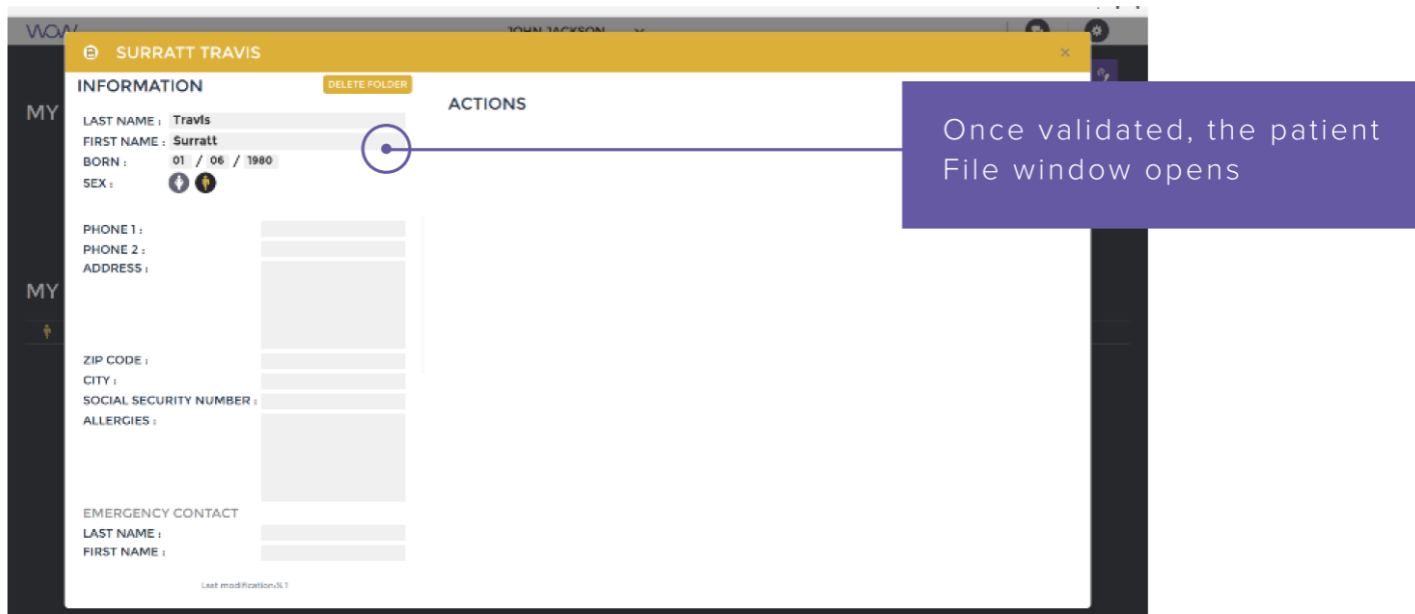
WOW

JOHN JACKSON

MY

MY

SURRATT TRAVIS

×

INFORMATION

DELETE FOLDER

LAST NAME : Travis
FIRST NAME : Surratt
BORN : 01 / 06 / 1980
SEX :

PHONE 1 :
PHONE 2 :
ADDRESS :

ZIP CODE :
CITY :
SOCIAL SECURITY NUMBER :
ALLERGIES :

EMERGENCY CONTACT
LAST NAME :
FIRST NAME :

Last modification:%1

ACTIONS

Once validated, the patient File window opens